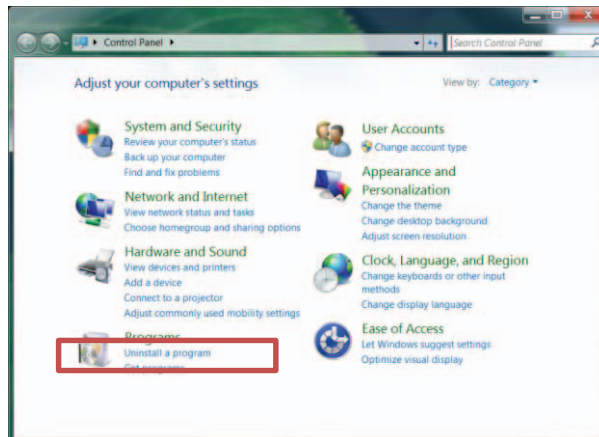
Control Panel ▸

Search Control Panel

Adjust your computer's settings

View by: Category ▾

System and Security
Review your computer's status
Back up your computer
Find and fix problems

Network and Internet
View network status and tasks
Choose homegroup and sharing options

Hardware and Sound
View devices and printers
Add a device
Connect to a projector
Adjust commonly used mobility settings

Programs
Uninstall a program
Get programs

User Accounts
Change account type

Appearance and Personalization
Change the theme
Change desktop background
Adjust screen resolution

Clock, Language, and Region
Change keyboards or other input methods
Change display language

Ease of Access
Let Windows suggest settings
Optimize visual display